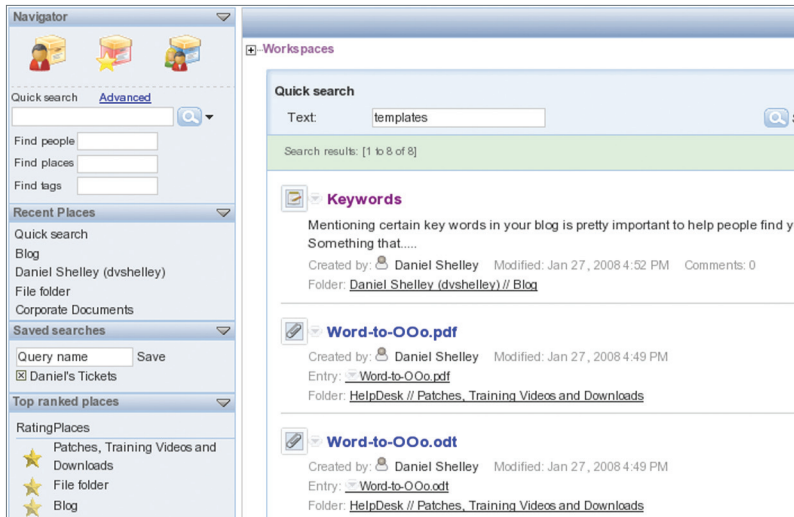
Navigator

Quick search Advanced

Find people
Find places
Find tags

Recent Places
Quick search
Blog
Daniel Shelley (dvshelley)
File folder
Corporate Documents

Saved searches
Query name Save
☒ Daniel's Tickets

Top ranked places
RatingPlaces
Patches, Training Videos and Downloads
File folder
Blog

Workspaces

Quick search
Text: templates

Search results: [1 to 8 of 8]

Keywords
Mentioning certain key words in your blog is pretty important to help people find y
Something that.....
Created by: Daniel Shelley Modified: Jan 27, 2008 4:52 PM Comments: 0
Folder: Daniel Shelley (dvshelley) // Blog

Word-to-OOo.pdf
Created by: Daniel Shelley Modified: Jan 27, 2008 4:49 PM
Entry: Word-to-OOo.pdf
Folder: HelpDesk // Patches, Training Videos and Downloads

Word-to-OOo.odt
Created by: Daniel Shelley Modified: Jan 27, 2008 4:49 PM
Entry: Word-to-OOo.odt
Folder: HelpDesk // Patches, Training Videos and Downloads